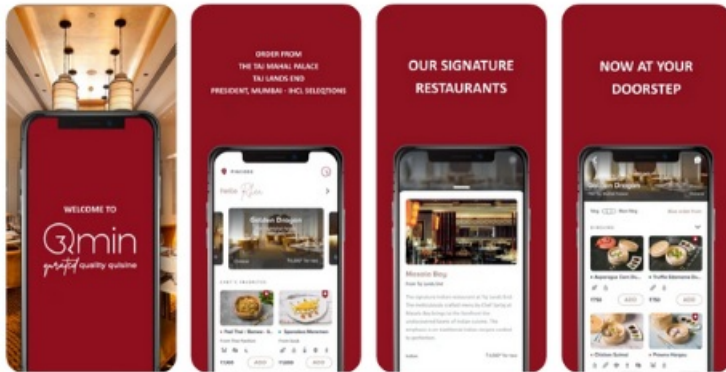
WELCOME TO

Qmin

curated quality cuisine

ORDER FROM
THE TAJ MAHAL PALACE
TAJ LANDS END
PRESIDENT, MUMBAI - IHCL SELEQTIONS

Hello

Golden Dragon

ADD

ADD

OUR SIGNATURE RESTAURANTS

Masala Bay

NOW AT YOUR DOORSTEP

Golden Dragon

ADD

ADD